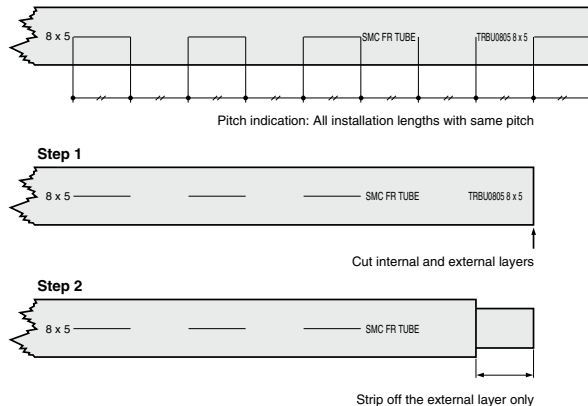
8 x 5

SMC FR TUBE

TRBU0805 8 x 5

Pitch indication: All installation lengths with same pitch

Step 1

8 x 5

SMC FR TUBE

TRBU0805 8 x 5

Cut internal and external layers

Step 2

8 x 5

SMC FR TUBE

Strip off the external layer only